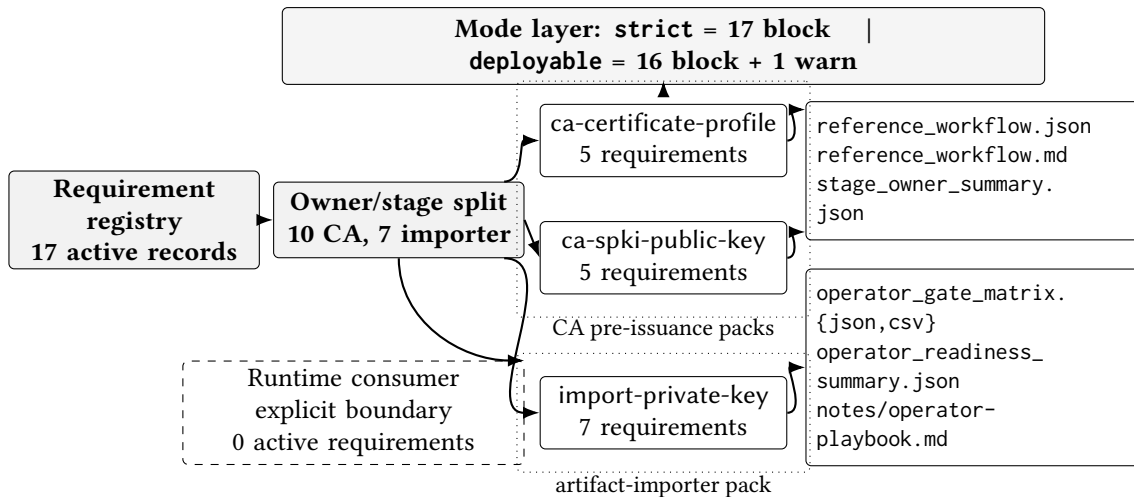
Mode layer: strict = 17 block | deployable = 16 block + 1 warn

Requirement registry 17 active records

Owner/stage split 10 CA, 7 importer

ca-certificate-profile 5 requirements

ca-spki-public-key 5 requirements

reference_workflow.json
reference_workflow.md
stage_owner_summary.json

CA pre-issuance packs

Runtime consumer explicit boundary 0 active requirements

import-private-key 7 requirements

operator_gate_matrix.{json,csv}
operator_readiness_summary.json
notes/operator-playbook.md

artifact-importer pack